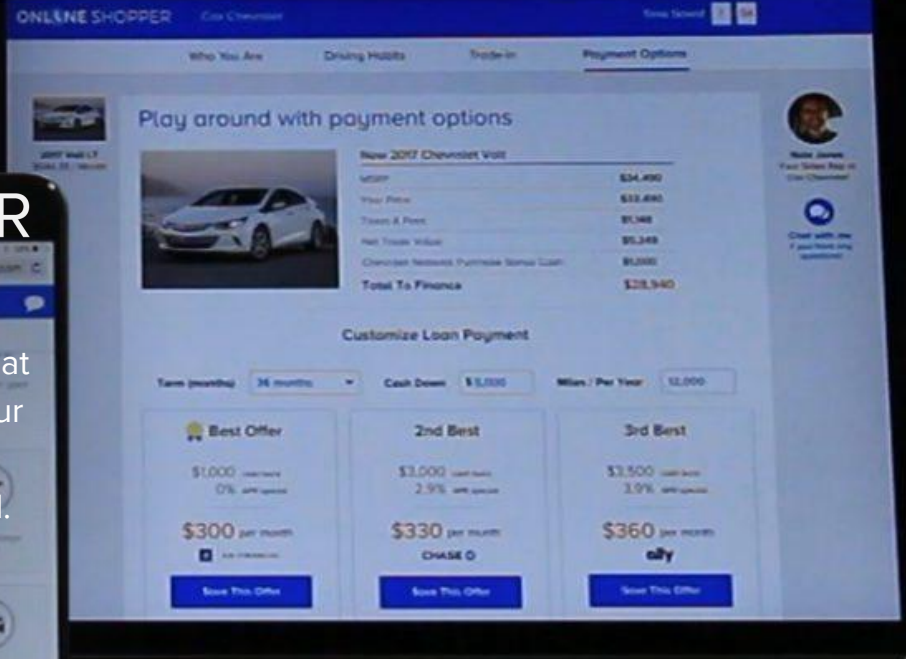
ONLINE SHOPPER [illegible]

Who You Are Driving Habits Trade-in Payment Options

2017 Volt LT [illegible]

R

at

ur

l.

Play around with payment options

New 2017 Chevrolet Volt

| | |
|---|---|
| MSRP | $34,490 |
| Your Price | $33,490 |
| Taxes & Fees | $1,148 |
| Net Trade Value | $5,249 |
| Chevrolet Network Purchase Bonus Cash | $1,000 |
| Total To Finance | $28,940 |

Nate James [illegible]

Chat with me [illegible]

Customize Loan Payment

Term (months) 36 months Cash Down $5,000 Miles / Per Year 12,000

Best Offer
$1,000 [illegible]
0% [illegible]
$300 per month
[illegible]
Save This Offer

2nd Best
$3,000 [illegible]
2.9% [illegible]
$330 per month
CHASE
Save This Offer

3rd Best
$3,500 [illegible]
3.9% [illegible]
$360 per month
ally
Save This Offer